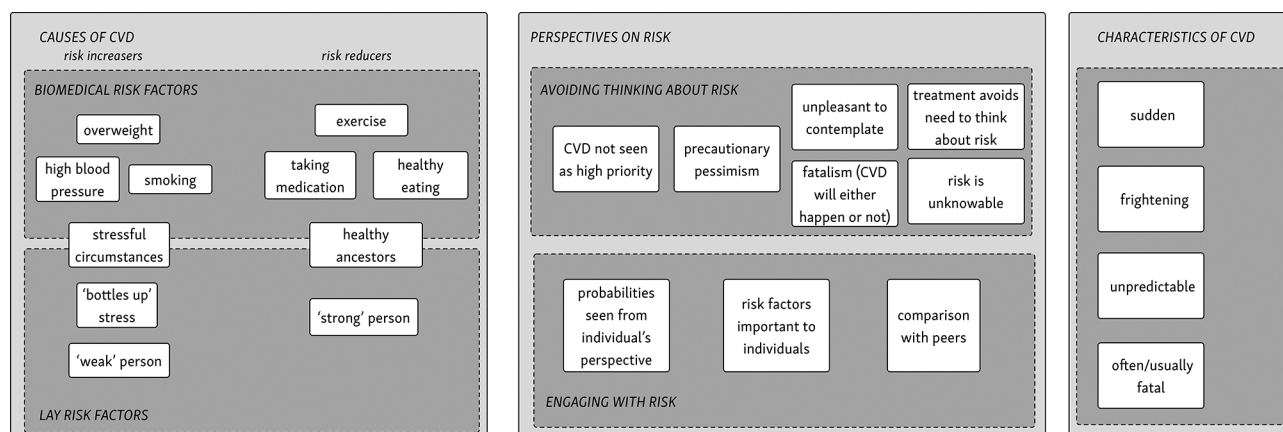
CAUSES OF CVD

risk increasers

risk reducers

BIOMEDICAL RISK FACTORS

overweight

exercise

high blood pressure

smoking

taking medication

healthy eating

stressful circumstances

healthy ancestors

'bottles up' stress

'strong' person

'weak' person

LAY RISK FACTORS

PERSPECTIVES ON RISK

AVOIDING THINKING ABOUT RISK

CVD not seen as high priority

precautionary pessimism

unpleasant to contemplate

treatment avoids need to think about risk

fatalism (CVD will either happen or not)

risk is unknowable

probabilities seen from individual's perspective

risk factors important to individuals

comparison with peers

ENGAGING WITH RISK

CHARACTERISTICS OF CVD

sudden

frightening

unpredictable

often/usually fatal